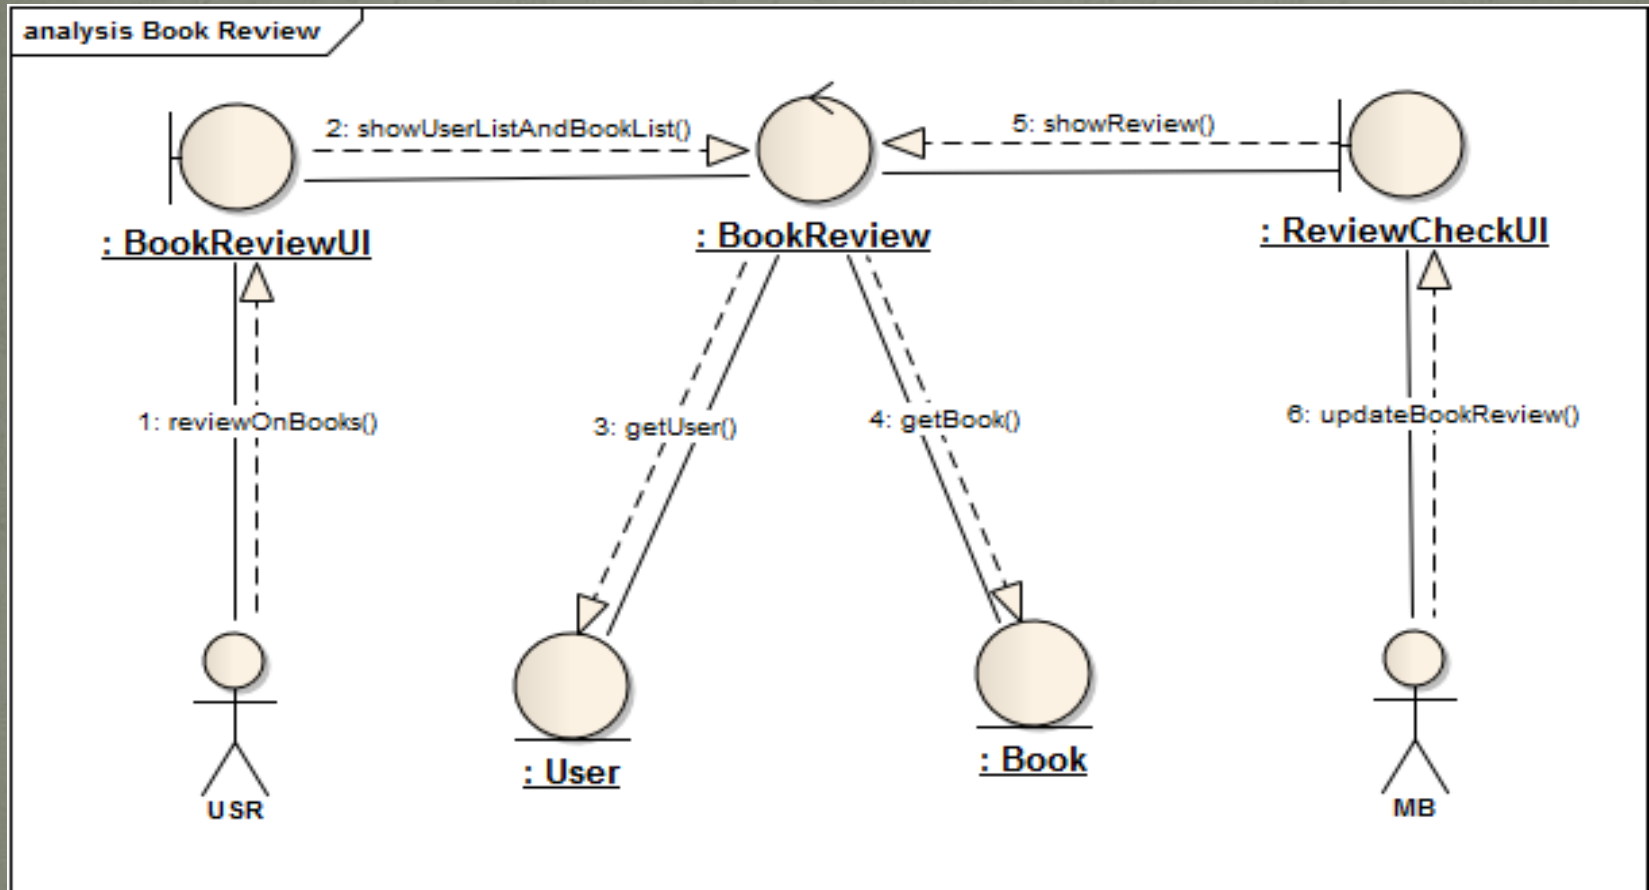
analysis Book Review

2: showUserListAndBookList()

5: showReview()

: BookReviewUI

: BookReview

: ReviewCheckUI

1: reviewOnBooks()

3: getUser()

4: getBook()

6: updateBookReview()

: User

: Book

USR

MB